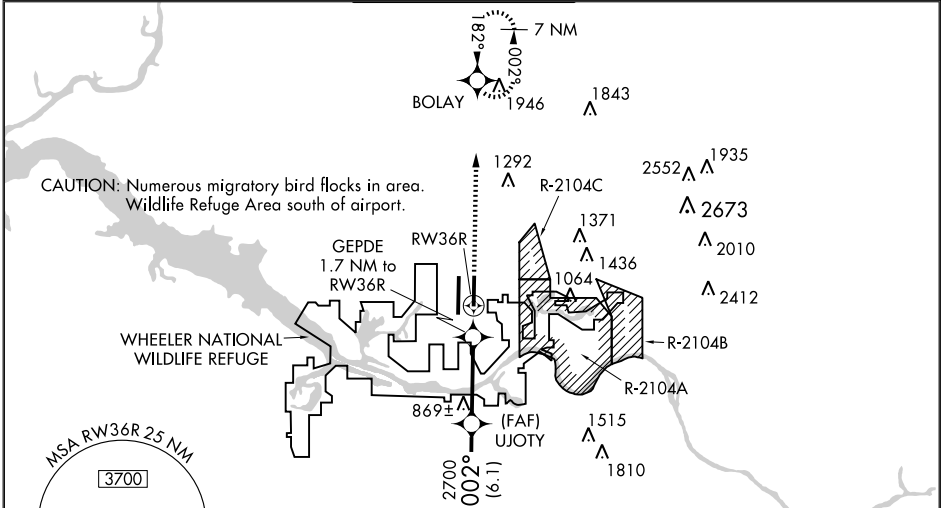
7 NM
182°
002°
BOLAY
1946
1843
1292
2552
1935
2673
2010
2412
CAUTION: Numerous migratory bird flocks in area. Wildlife Refuge Area south of airport.
R-2104C
1371
1436
1064
RW36R
GEPDE 1.7 NM to RW36R
WHEELER NATIONAL WILDLIFE REFUGE
R-2104B
R-2104A
869±
(FAF) UJOTY
1515
1810
MSA RW36R 25 NM
3700
2700
002°
(6.1)